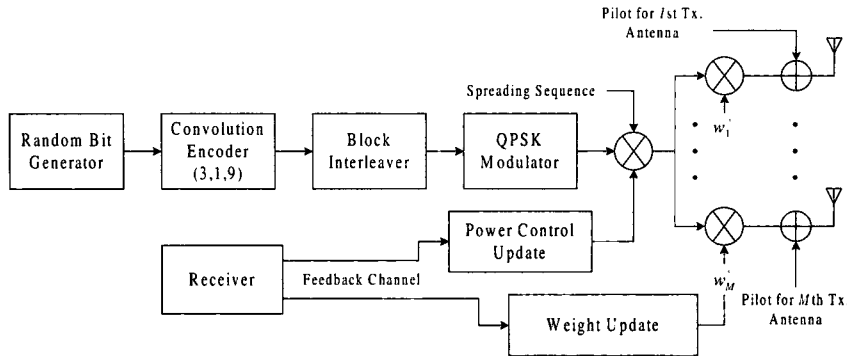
Pilot for *l*st Tx. Antenna

Random Bit Generator

Convolution Encoder (3,1,9)

Block Interleaver

QPSK Modulator

Spreading Sequence

$w_1^*$

$w_M^*$

Power Control Update

Receiver

Feedback Channel

Weight Update

Pilot for *M*th Tx Antenna